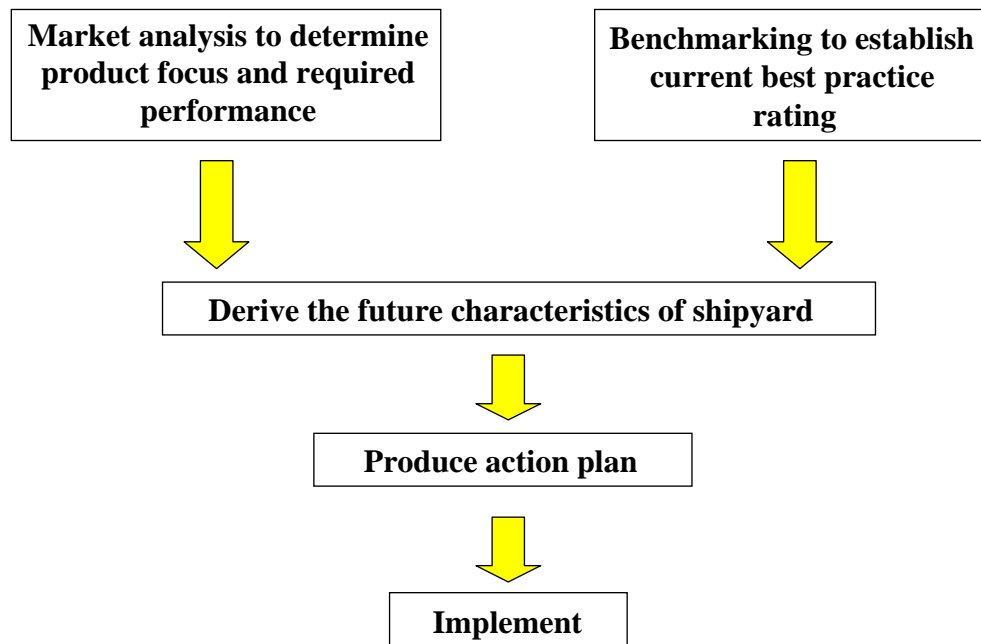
Market analysis to determine product focus and required performance

Benchmarking to establish current best practice rating

Derive the future characteristics of shipyard

Produce action plan

Implement